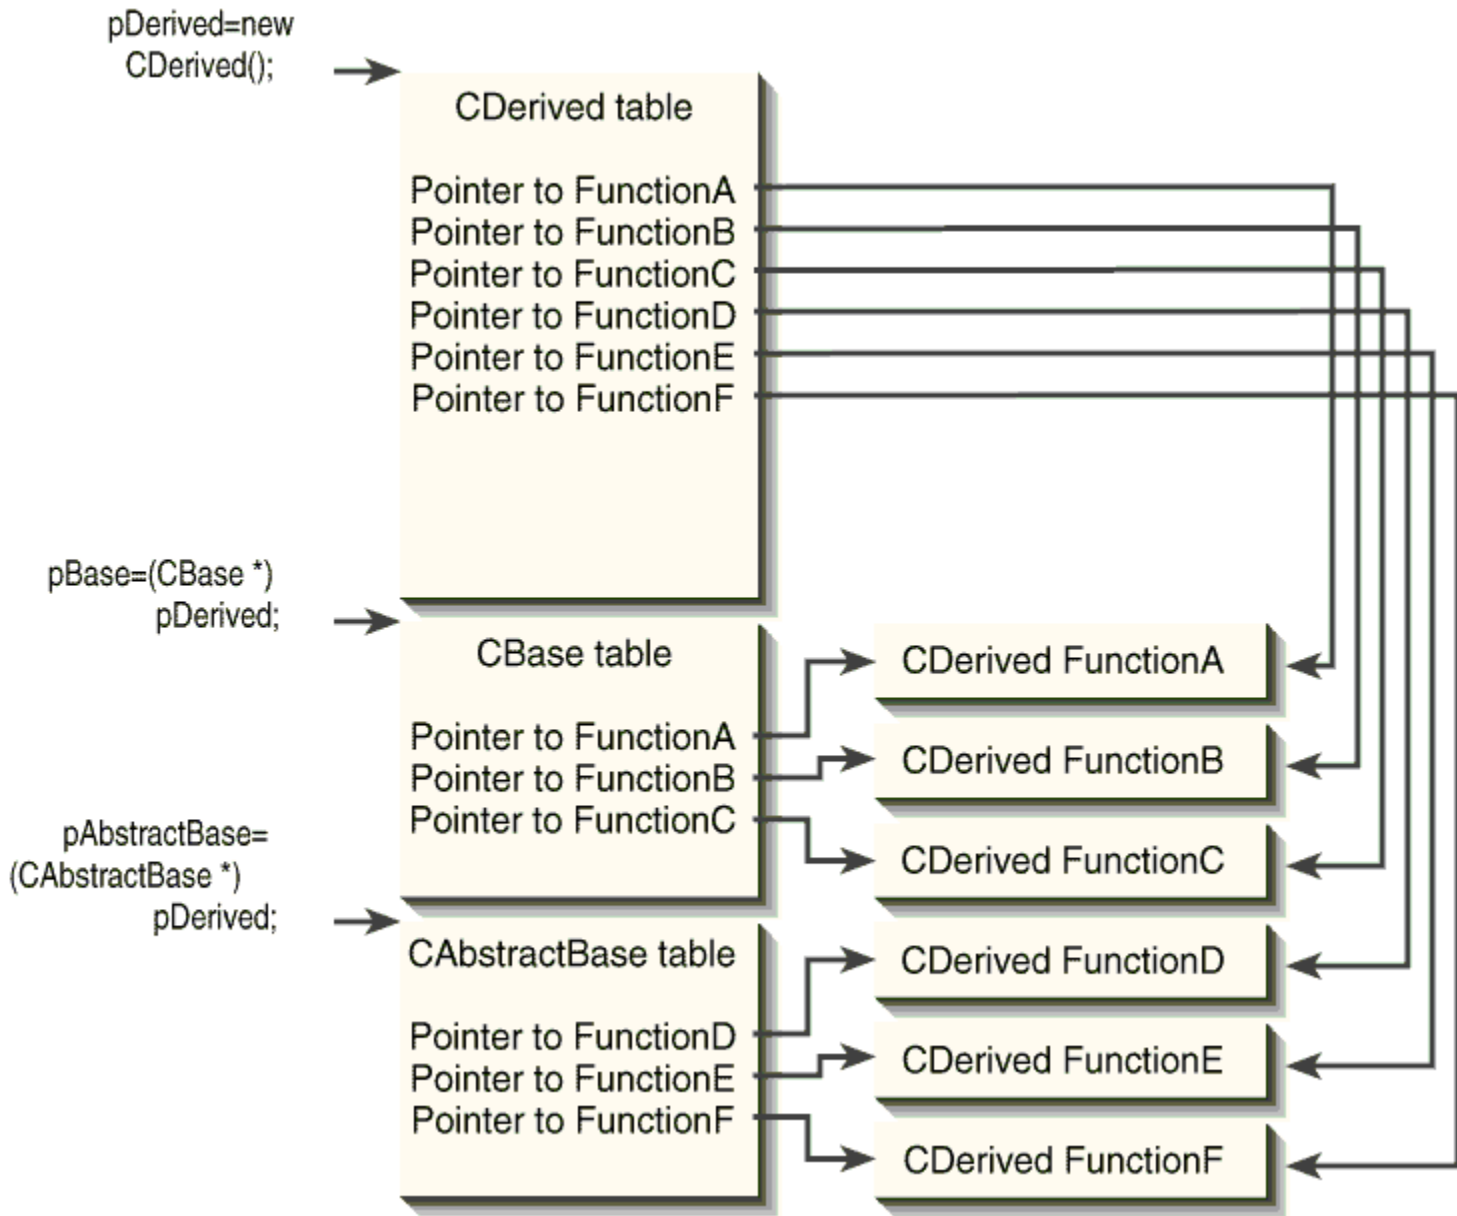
pDerived=new CDerived();

CDerived table

Pointer to FunctionA
Pointer to FunctionB
Pointer to FunctionC
Pointer to FunctionD
Pointer to FunctionE
Pointer to FunctionF

pBase=(CBase *) pDerived;

CBase table

Pointer to FunctionA
Pointer to FunctionB
Pointer to FunctionC

pAbstractBase= (CAbstractBase *) pDerived;

CAbstractBase table

Pointer to FunctionD
Pointer to FunctionE
Pointer to FunctionF

CDerived FunctionA

CDerived FunctionB

CDerived FunctionC

CDerived FunctionD

CDerived FunctionE

CDerived FunctionF